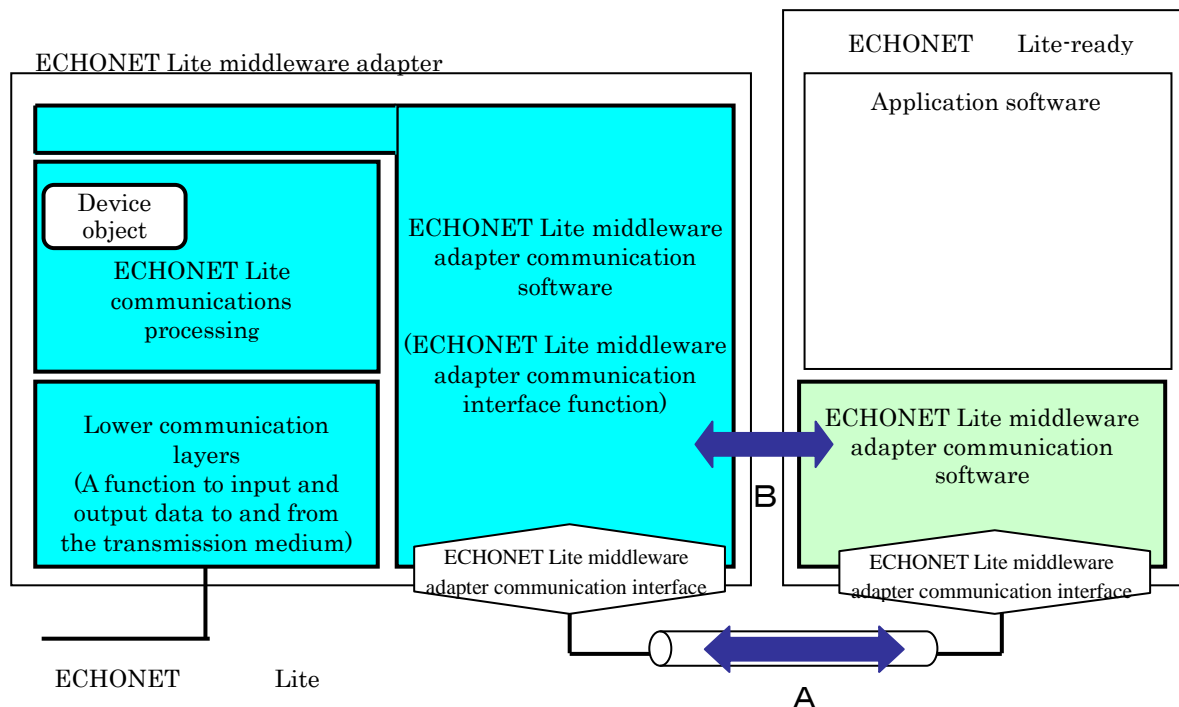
ECHONET Lite middleware adapter

Device object

ECHONET Lite communications processing

Lower communication layers (A function to input and output data to and from the transmission medium)

ECHONET Lite middleware adapter communication software

(ECHONET Lite middleware adapter communication interface function)

ECHONET Lite middleware adapter communication interface

ECHONET Lite-ready

Application software

ECHONET Lite middleware adapter communication software

ECHONET Lite middleware adapter communication interface

B

A

ECHONET Lite